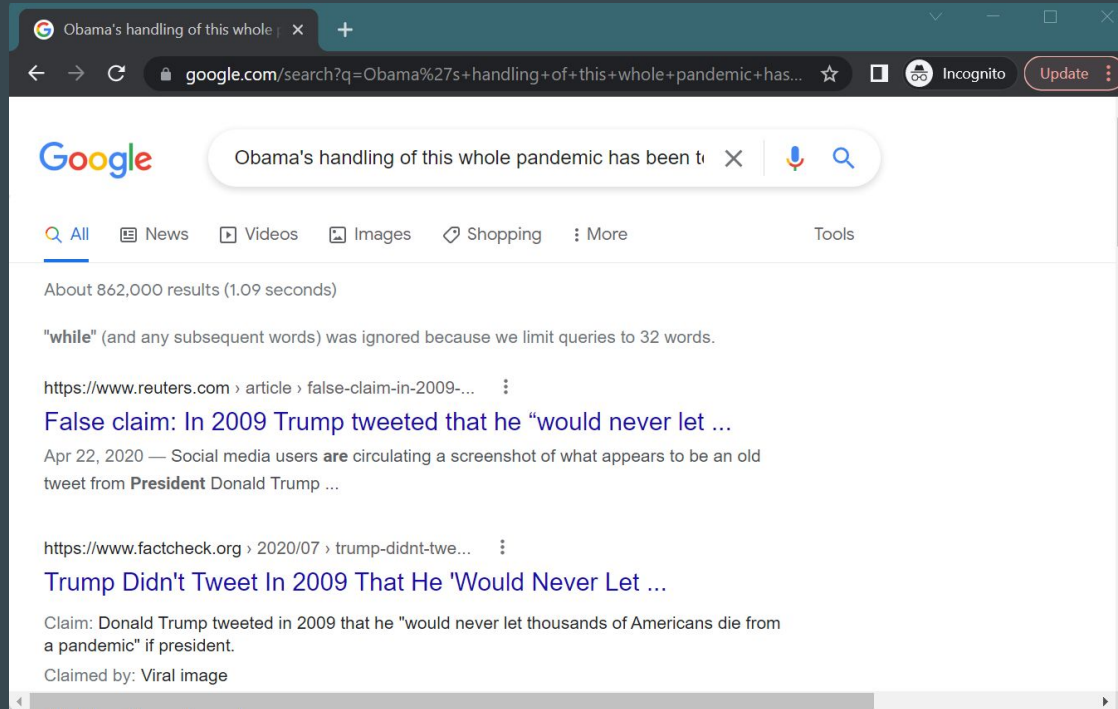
Obama's handling of this whole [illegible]

google.com/search?q=Obama%27s+handling+of+this+whole+pandemic+has...

Incognito

Update

Google

Obama's handling of this whole pandemic has been t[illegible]

All News Videos Images Shopping More Tools

About 862,000 results (1.09 seconds)

"while" (and any subsequent words) was ignored because we limit queries to 32 words.

https://www.reuters.com › article › false-claim-in-2009-...

False claim: In 2009 Trump tweeted that he “would never let ...

Apr 22, 2020 — Social media users are circulating a screenshot of what appears to be an old tweet from President Donald Trump ...

https://www.factcheck.org › 2020/07 › trump-didnt-twe...

Trump Didn't Tweet In 2009 That He 'Would Never Let ...

Claim: Donald Trump tweeted in 2009 that he "would never let thousands of Americans die from a pandemic" if president.

Claimed by: Viral image